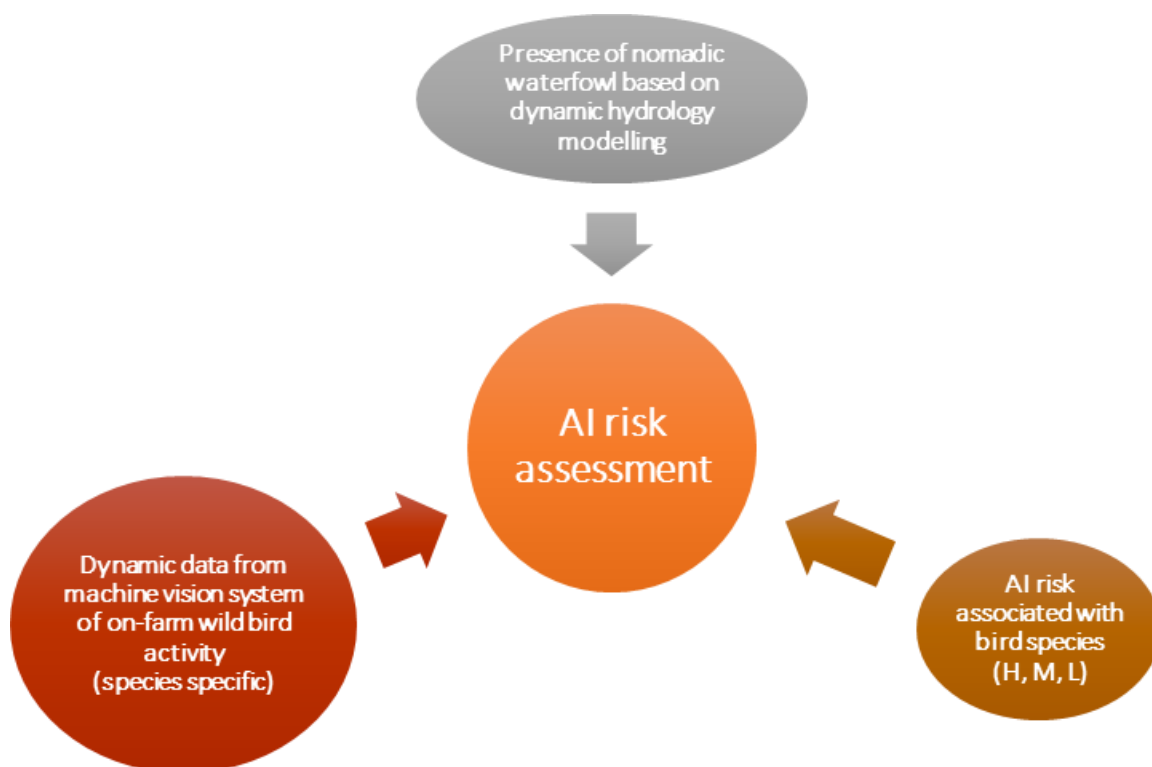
Presence of nomadic waterfowl based on dynamic hydrology modelling

AI risk assessment

Dynamic data from machine vision system of on-farm wild bird activity (species specific)

AI risk associated with bird species (H, M, L)